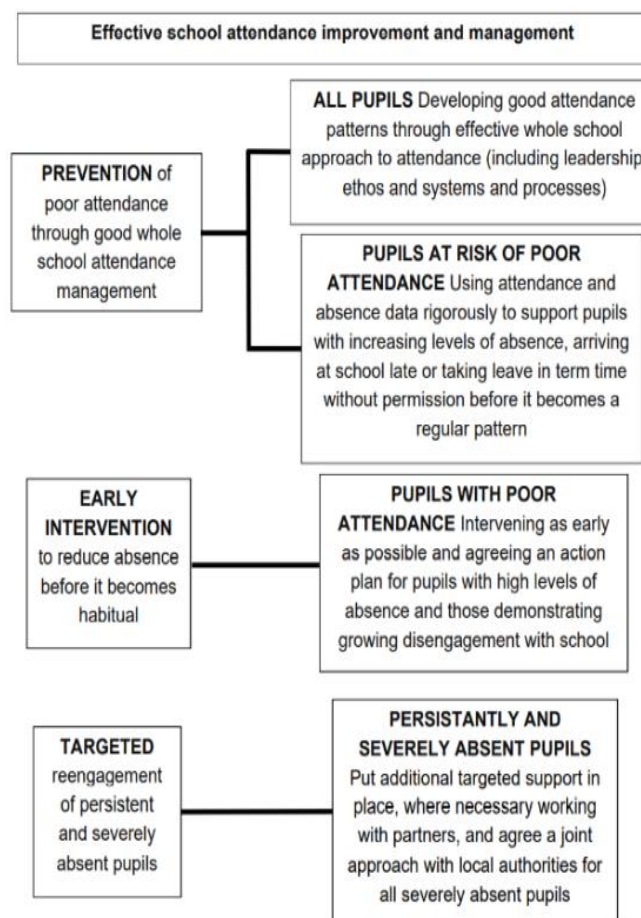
Effective school attendance improvement and management

PREVENTION of poor attendance through good whole school attendance management

ALL PUPILS Developing good attendance patterns through effective whole school approach to attendance (including leadership ethos and systems and processes)

PUPILS AT RISK OF POOR ATTENDANCE Using attendance and absence data rigorously to support pupils with increasing levels of absence, arriving at school late or taking leave in term time without permission before it becomes a regular pattern

EARLY INTERVENTION to reduce absence before it becomes habitual

PUPILS WITH POOR ATTENDANCE Intervening as early as possible and agreeing an action plan for pupils with high levels of absence and those demonstrating growing disengagement with school

TARGETED reengagement of persistent and severely absent pupils

PERSISTANTLY AND SEVERELY ABSENT PUPILS Put additional targeted support in place, where necessary working with partners, and agree a joint approach with local authorities for all severely absent pupils